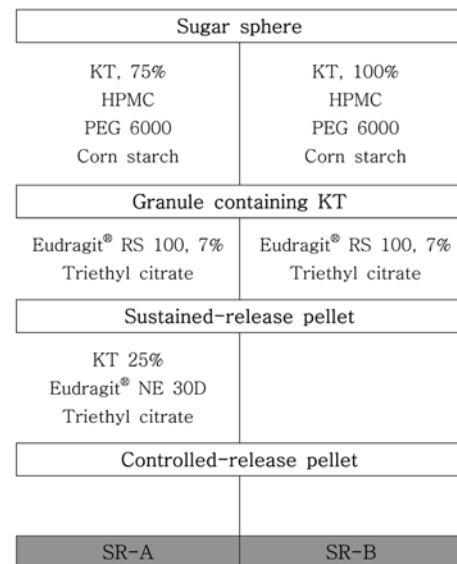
Sugar sphere

KT, 75%
HPMC
PEG 6000
Corn starch

KT, 100%
HPMC
PEG 6000
Corn starch

Granule containing KT

Eudragit® RS 100, 7%
Triethyl citrate

Eudragit® RS 100, 7%
Triethyl citrate

Sustained-release pellet

KT 25%
Eudragit® NE 30D
Triethyl citrate

Controlled-release pellet

SR-A

SR-B